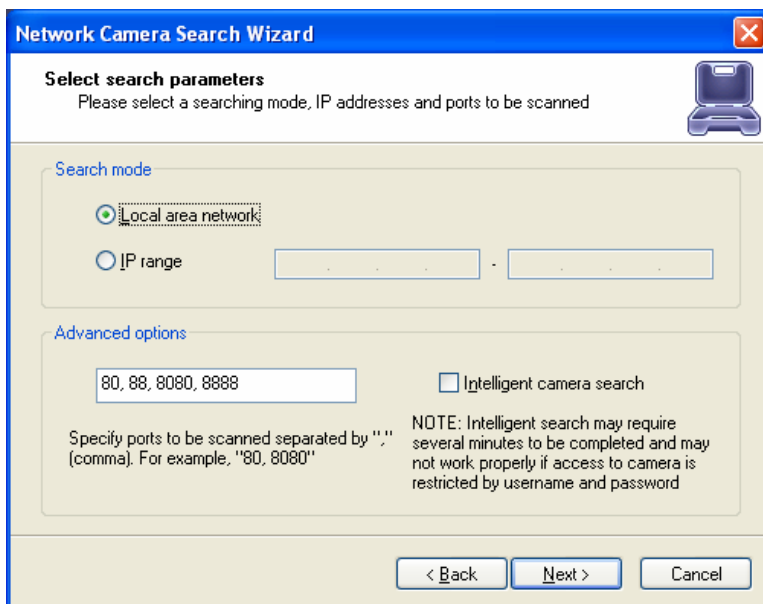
Network Camera Search Wizard

Select search parameters
Please select a searching mode, IP addresses and ports to be scanned

Search mode

Local area network

IP range . . . - . . .

Advanced options

80, 88, 8080, 8888

Intelligent camera search

Specify ports to be scanned separated by "," (comma). For example, "80, 8080"

NOTE: Intelligent search may require several minutes to be completed and may not work properly if access to camera is restricted by username and password

< Back   Next >   Cancel